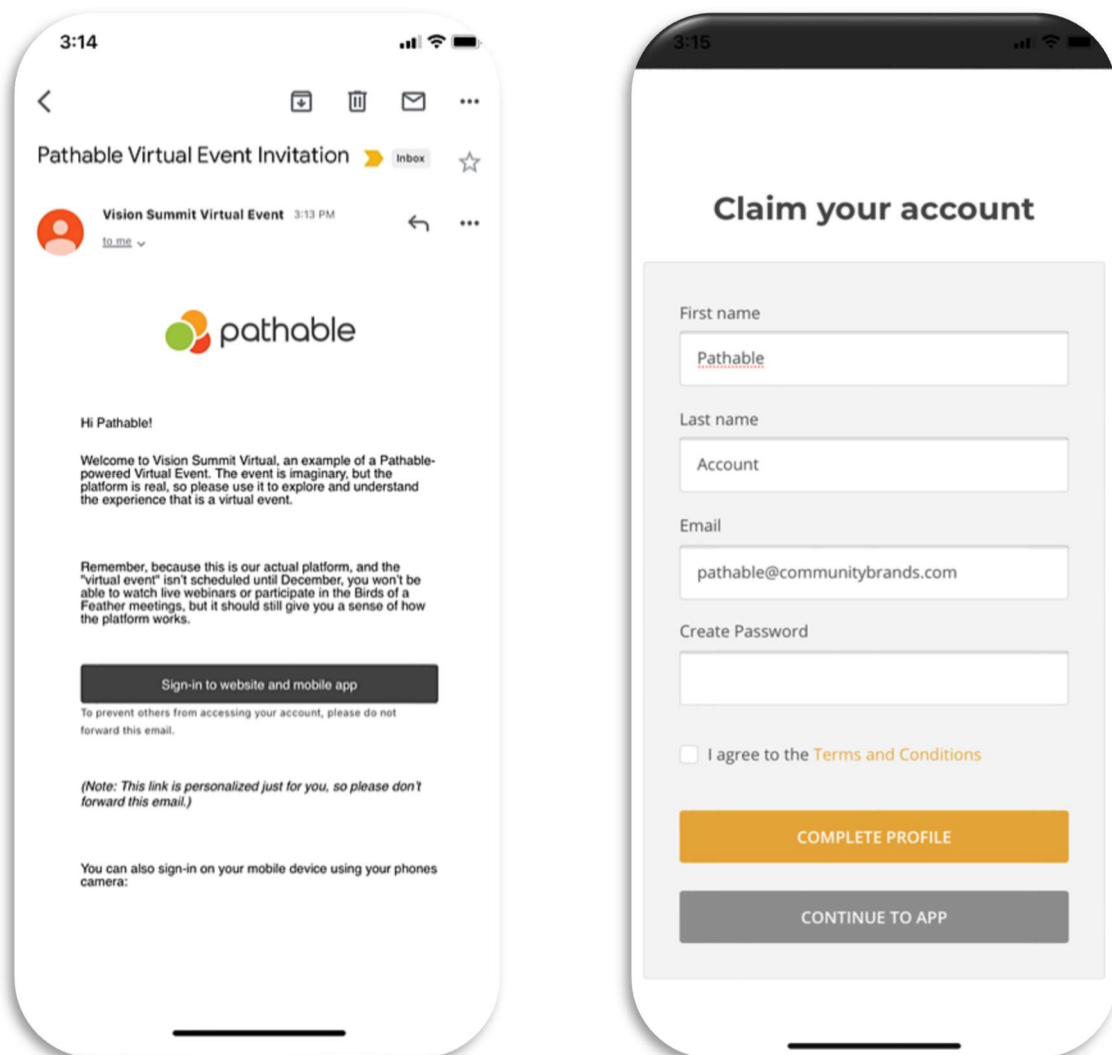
3:14

Pathable Virtual Event Invitation Inbox

Vision Summit Virtual Event 3:13 PM
to me

pathable

Hi Pathable!

Welcome to Vision Summit Virtual, an example of a Pathable-powered Virtual Event. The event is imaginary, but the platform is real, so please use it to explore and understand the experience that is a virtual event.

Remember, because this is our actual platform, and the "virtual event" isn't scheduled until December, you won't be able to watch live webinars or participate in the Birds of a Feather meetings, but it should still give you a sense of how the platform works.

Sign-in to website and mobile app

To prevent others from accessing your account, please do not forward this email.

(Note: This link is personalized just for you, so please don't forward this email.)

You can also sign-in on your mobile device using your phones camera:

3:15

Claim your account

First name

Pathable

Last name

Account

Email

pathable@communitybrands.com

Create Password

I agree to the Terms and Conditions

COMPLETE PROFILE

CONTINUE TO APP